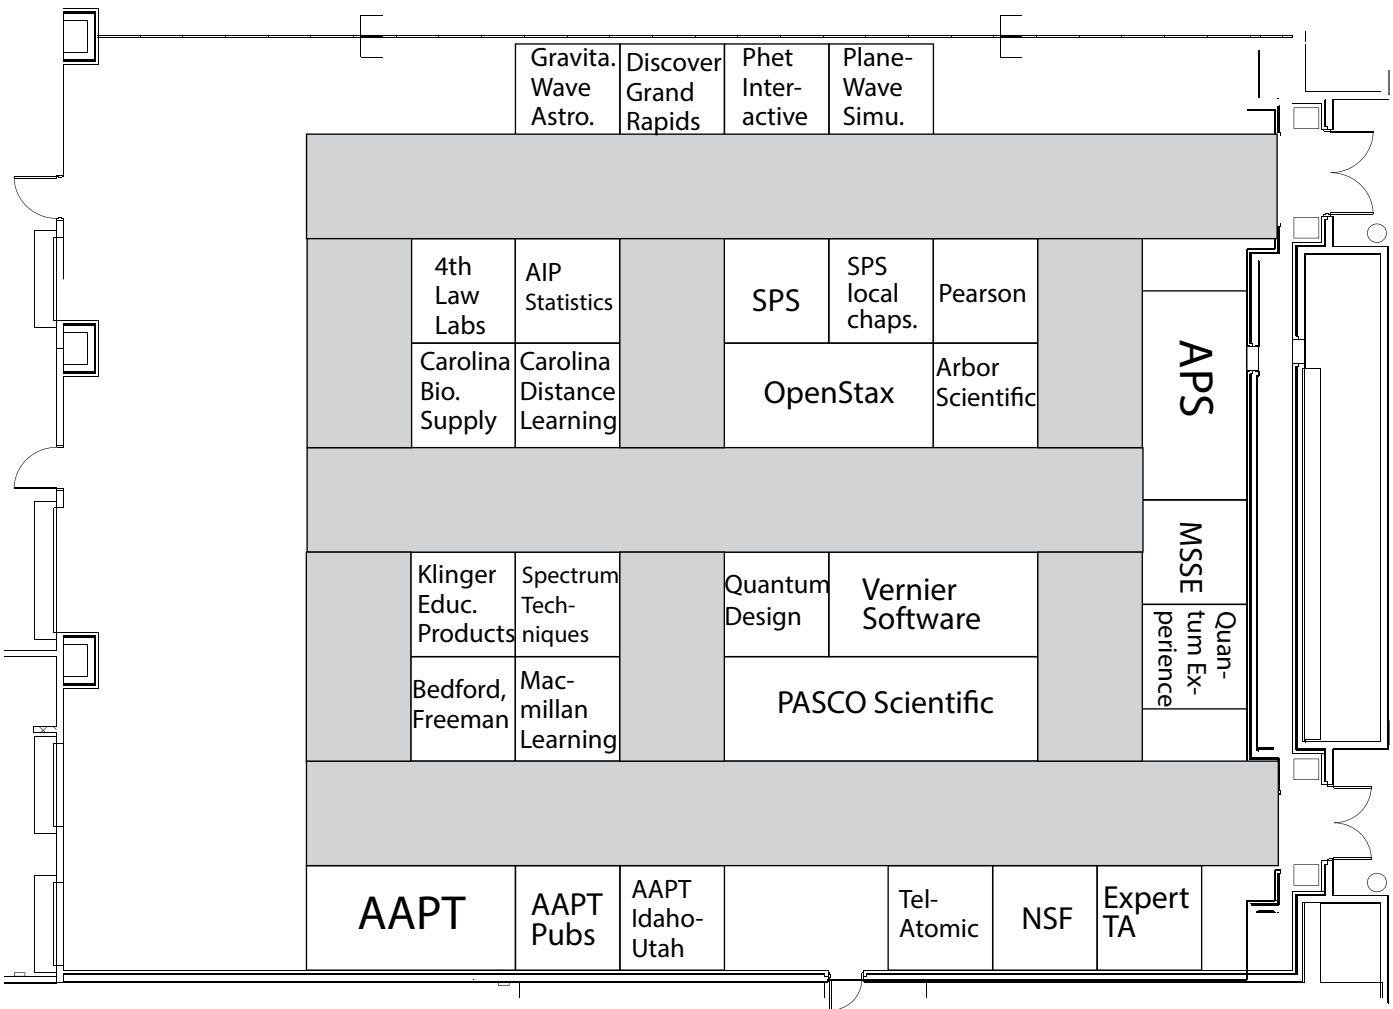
Gravita. Wave Astro.

Discover Grand Rapids

Phet Interactive

Plane-Wave Simu.

4th Law Labs

AIP Statistics

SPS

SPS local chaps.

Pearson

APS

Carolina Bio. Supply

Carolina Distance Learning

OpenStax

Arbor Scientific

MSSE

Klinger Educ. Products

Spectrum Techniques

Quantum Design

Vernier Software

Quantum Experience

Bedford, Freeman

Macmillan Learning

PASCO Scientific

AAPT

AAPT Pubs

AAPT Idaho-Utah

Tel-Atomic

NSF

Expert TA